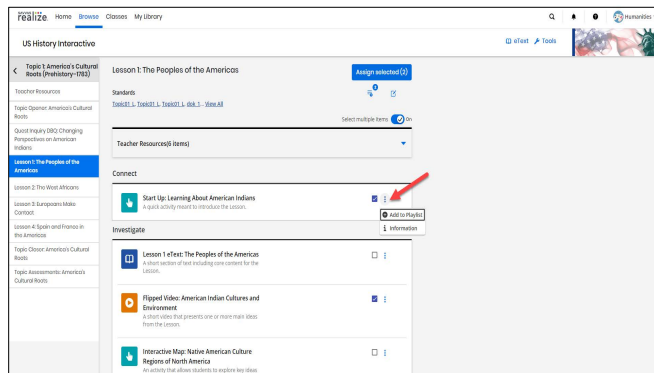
SAVVAS realize. Home Browse Classes My Library

Humanities

US History Interactive

eText Tools

Topic 1: America's Cultural Roots (Prehistory–1783)

Teacher Resources

Topic Opener: America's Cultural Roots

Quest Inquiry DBQ: Changing Perspectives on American Indians

Lesson 1: The Peoples of the Americas

Lesson 2: The West Africans

Lesson 3: Europeans Make Contact

Lesson 4: Spain and France in the Americas

Topic Closer: America's Cultural Roots

Topic Assessments: America's Cultural Roots

Lesson 1: The Peoples of the Americas

Assign selected (2)

Standards

Topic01 L, Topic01 L, Topic01 L, dok 1... View All

Select multiple items On

Teacher Resources(6 items)

Connect

Start Up: Learning About American Indians

A quick activity meant to introduce the Lesson.

Add to Playlist

Information

Investigate

Lesson 1 eText: The Peoples of the Americas

A short section of text including core content for the Lesson.

Flipped Video: American Indian Cultures and Environment

A short video that presents one or more main ideas from the Lesson.

Interactive Map: Native American Culture Regions of North America

An activity that allows students to explore key ideas